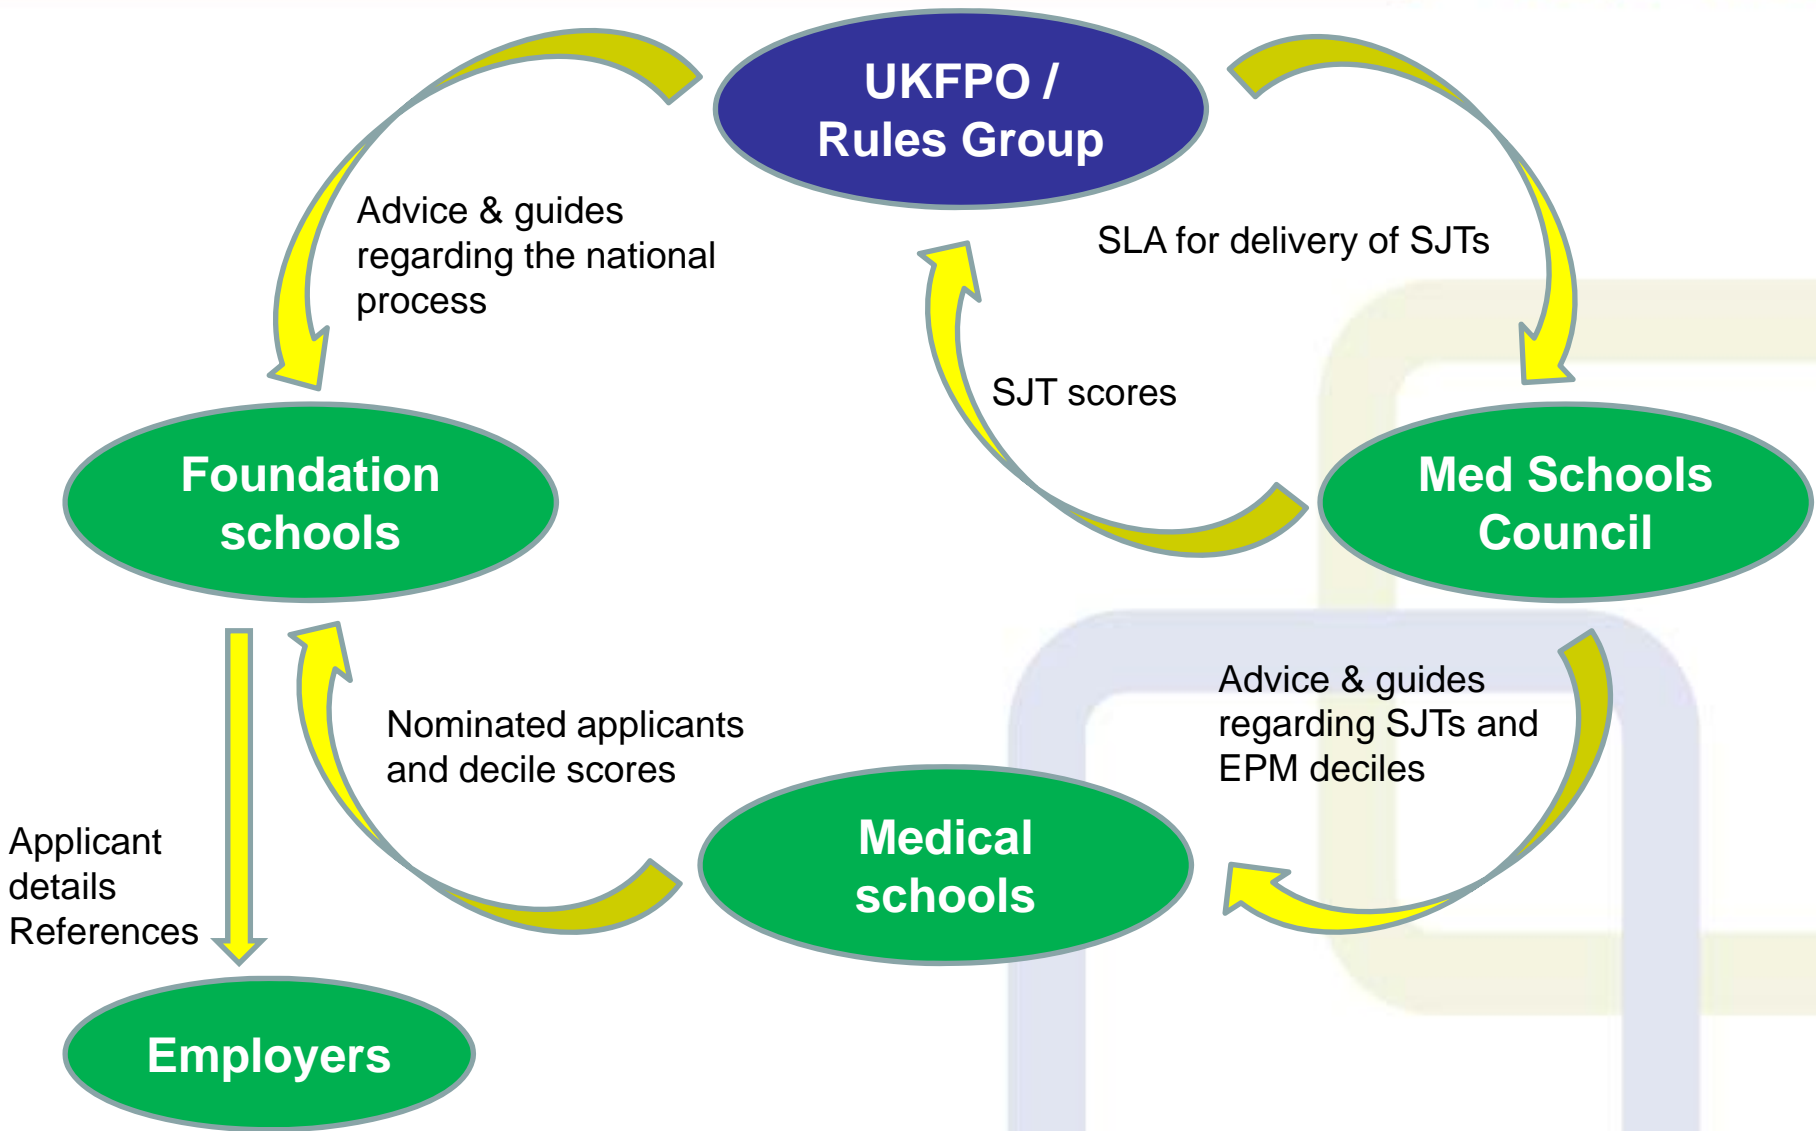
UKFPO / Rules Group

Advice & guides regarding the national process

SLA for delivery of SJTs

SJT scores

Foundation schools

Med Schools Council

Advice & guides regarding SJTs and EPM deciles

Nominated applicants and decile scores

Applicant details References

Medical schools

Employers